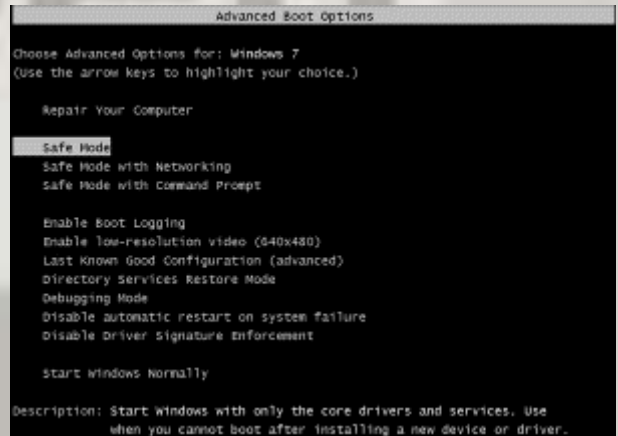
Advanced Boot Options

Choose Advanced Options for: Windows 7
(Use the arrow keys to highlight your choice.)

Repair Your Computer

Safe Mode
Safe Mode with Networking
Safe Mode with Command Prompt

Enable Boot Logging
Enable low-resolution video (640x480)
Last Known Good Configuration (advanced)
Directory Services Restore Mode
Debugging Mode
Disable automatic restart on system failure
Disable Driver Signature Enforcement

Start Windows Normally

Description: Start Windows with only the core drivers and services. Use when you cannot boot after installing a new device or driver.